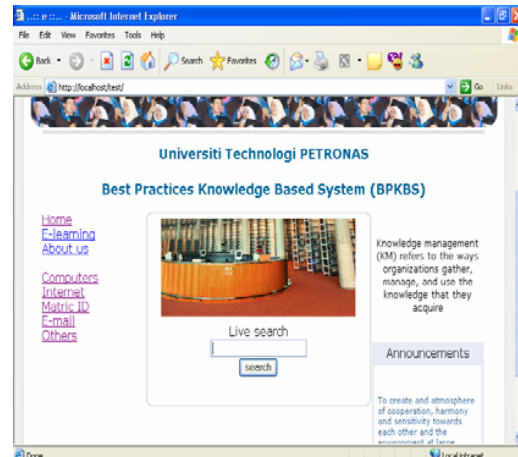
..:: e ::.. - Microsoft Internet Explorer

File Edit View Favorites Tools Help

Back Search Favorites

Address http://localhost/test/ Go Links

Universiti Technologi PETRONAS

Best Practices Knowledge Based System (BPKBS)

Home
E-learning
About us

Computers
Internet
Matric ID
E-mail
Others

Live search

search

Knowledge management (KM) refers to the ways organizations gather, manage, and use the knowledge that they acquire

Announcements

To create and atmosphere of cooperation, harmony and sensitivity towards each other and the environment at large

Done Local intranet